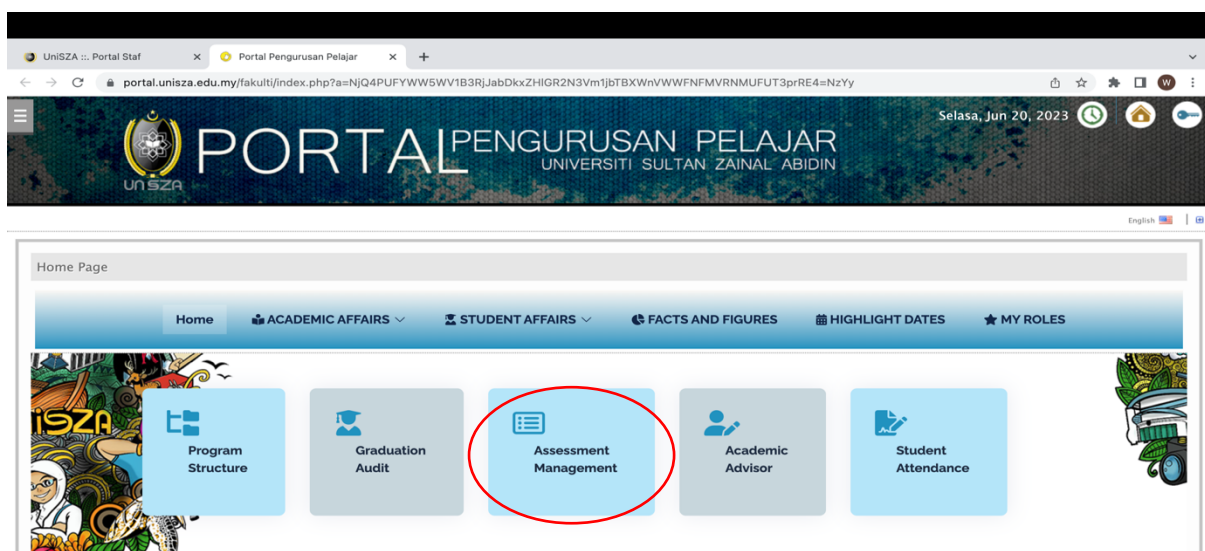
UniSZA ::. Portal Staf
Portal Pengurusan Pelajar
portal.unisza.edu.my/fakulti/index.php?a=NjQ4PUFYWW5WV1B3RjJabDkxZHlGR2N3Vm1jbTBXWnVWWFNFMVRNMUFUT3prRE4=NzYy

UniSZA
PORTAL PENGURUSAN PELAJAR
UNIVERSITI SULTAN ZAINAL ABIDIN
Selasa, Jun 20, 2023

English

Home Page

Home
ACADEMIC AFFAIRS
STUDENT AFFAIRS
FACTS AND FIGURES
HIGHLIGHT DATES
MY ROLES

UniSZA

Program Structure
Graduation Audit
Assessment Management
Academic Advisor
Student Attendance